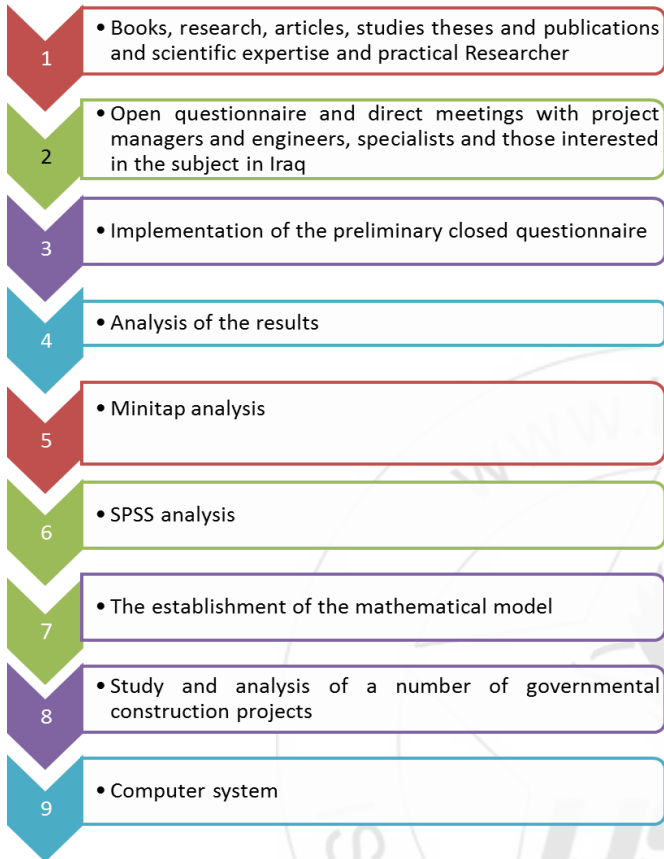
1

• Books, research, articles, studies theses and publications and scientific expertise and practical Researcher

2

• Open questionnaire and direct meetings with project managers and engineers, specialists and those interested in the subject in Iraq

3

• Implementation of the preliminary closed questionnaire

4

• Analysis of the results

5

• Minitap analysis

6

• SPSS analysis

7

• The establishment of the mathematical model

8

• Study and analysis of a number of governmental construction projects

9

• Computer system